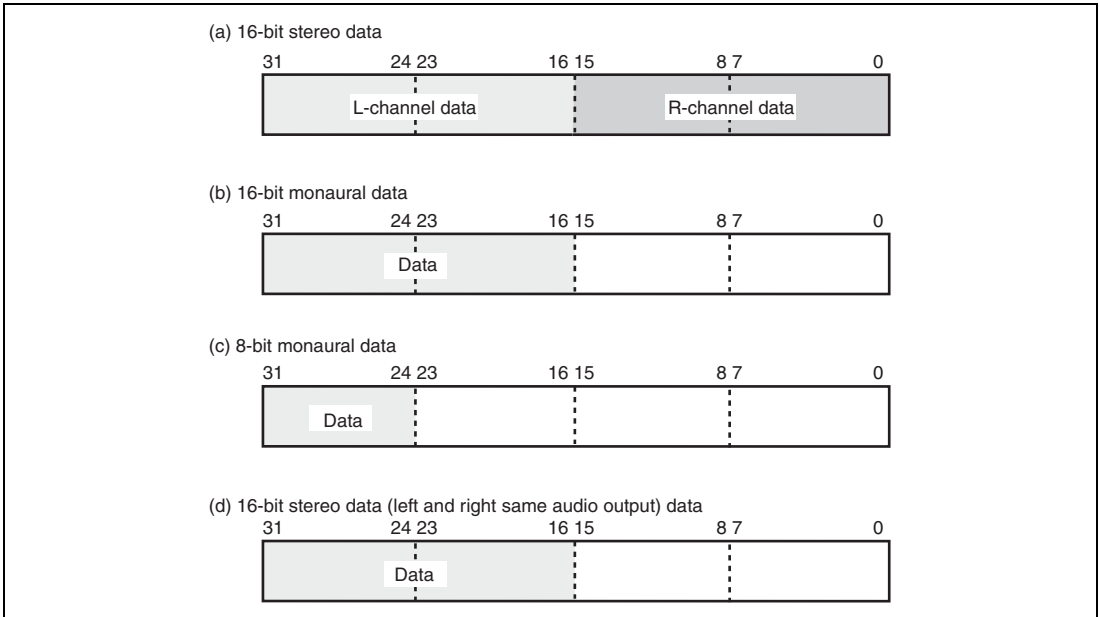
(a) 16-bit stereo data

31 24 23 16 15 8 7 0

L-channel data

R-channel data

(b) 16-bit monaural data

31 24 23 16 15 8 7 0

Data

(c) 8-bit monaural data

31 24 23 16 15 8 7 0

Data

(d) 16-bit stereo data (left and right same audio output) data

31 24 23 16 15 8 7 0

Data